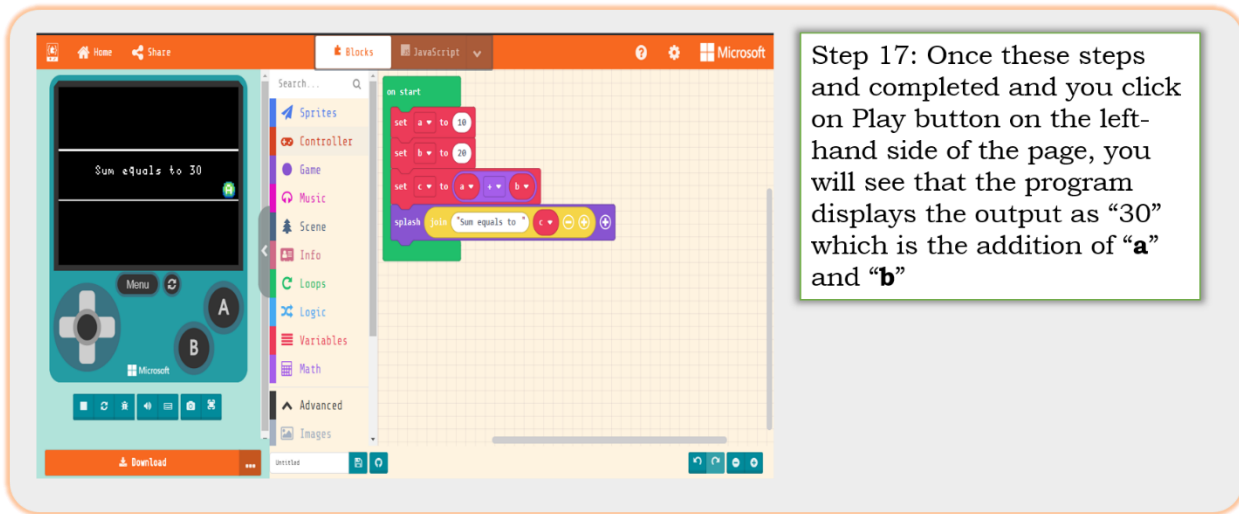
Home Share Blocks JavaScript Microsoft

Sum equals to 30

Menu

A

B

Microsoft

Download ...

Search...

Sprites
Controller
Game
Music
Scene
Info
Loops
Logic
Variables
Math
Advanced
Images

on start
set a to 10
set b to 20
set c to a + b
splash join "Sum equals to " c

Untitled

Step 17: Once these steps and completed and you click on Play button on the left-hand side of the page, you will see that the program displays the output as “30” which is the addition of “**a**” and “**b**”